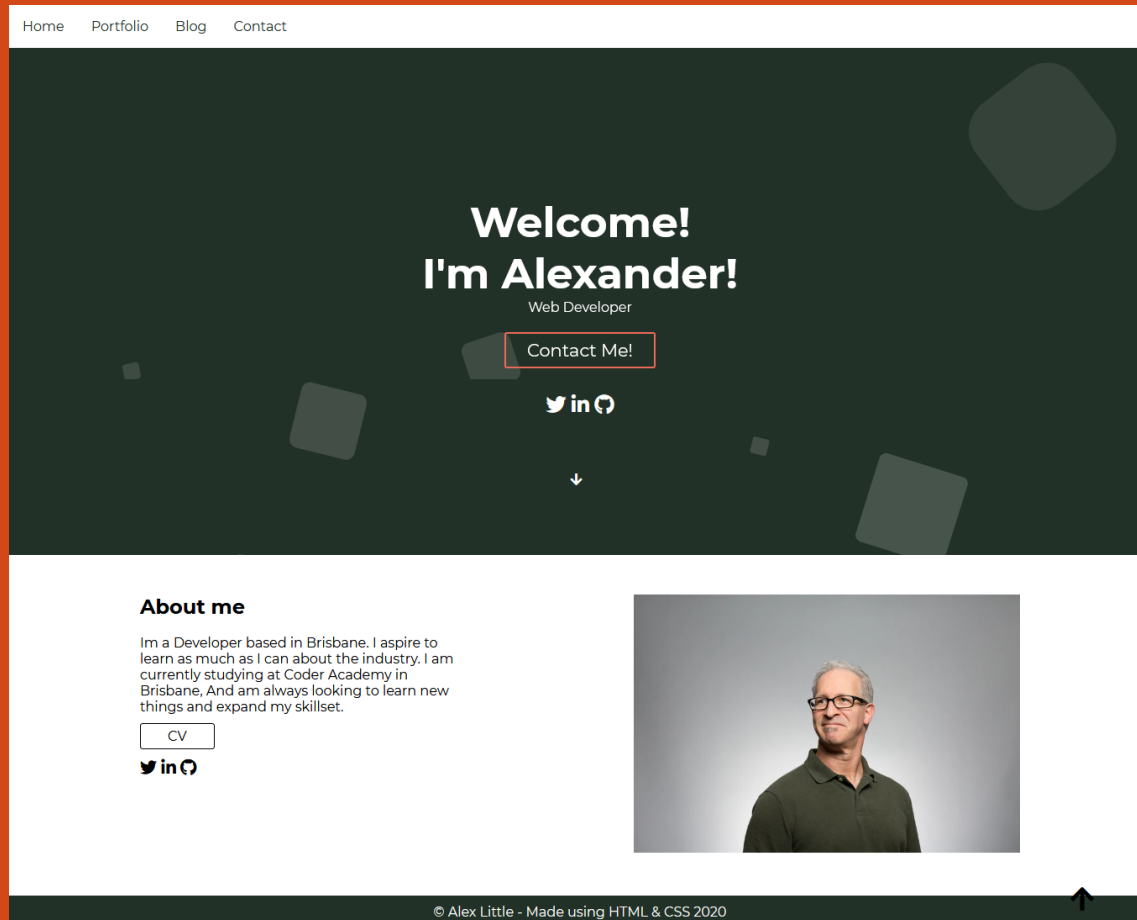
Home Portfolio Blog Contact

Welcome!
I'm Alexander!

Web Developer

Contact Me!

About me

Im a Developer based in Brisbane. I aspire to learn as much as I can about the industry. I am currently studying at Coder Academy in Brisbane, And am always looking to learn new things and expand my skillset.

CV

© Alex Little - Made using HTML & CSS 2020